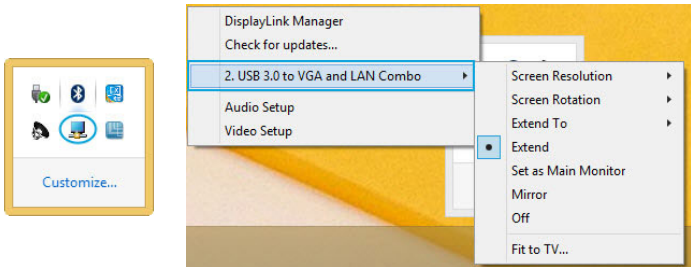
Customize...

DisplayLink Manager
Check for updates...
2. USB 3.0 to VGA and LAN Combo
Audio Setup
Video Setup

Screen Resolution
Screen Rotation
Extend To
Extend
Set as Main Monitor
Mirror
Off
Fit to TV...